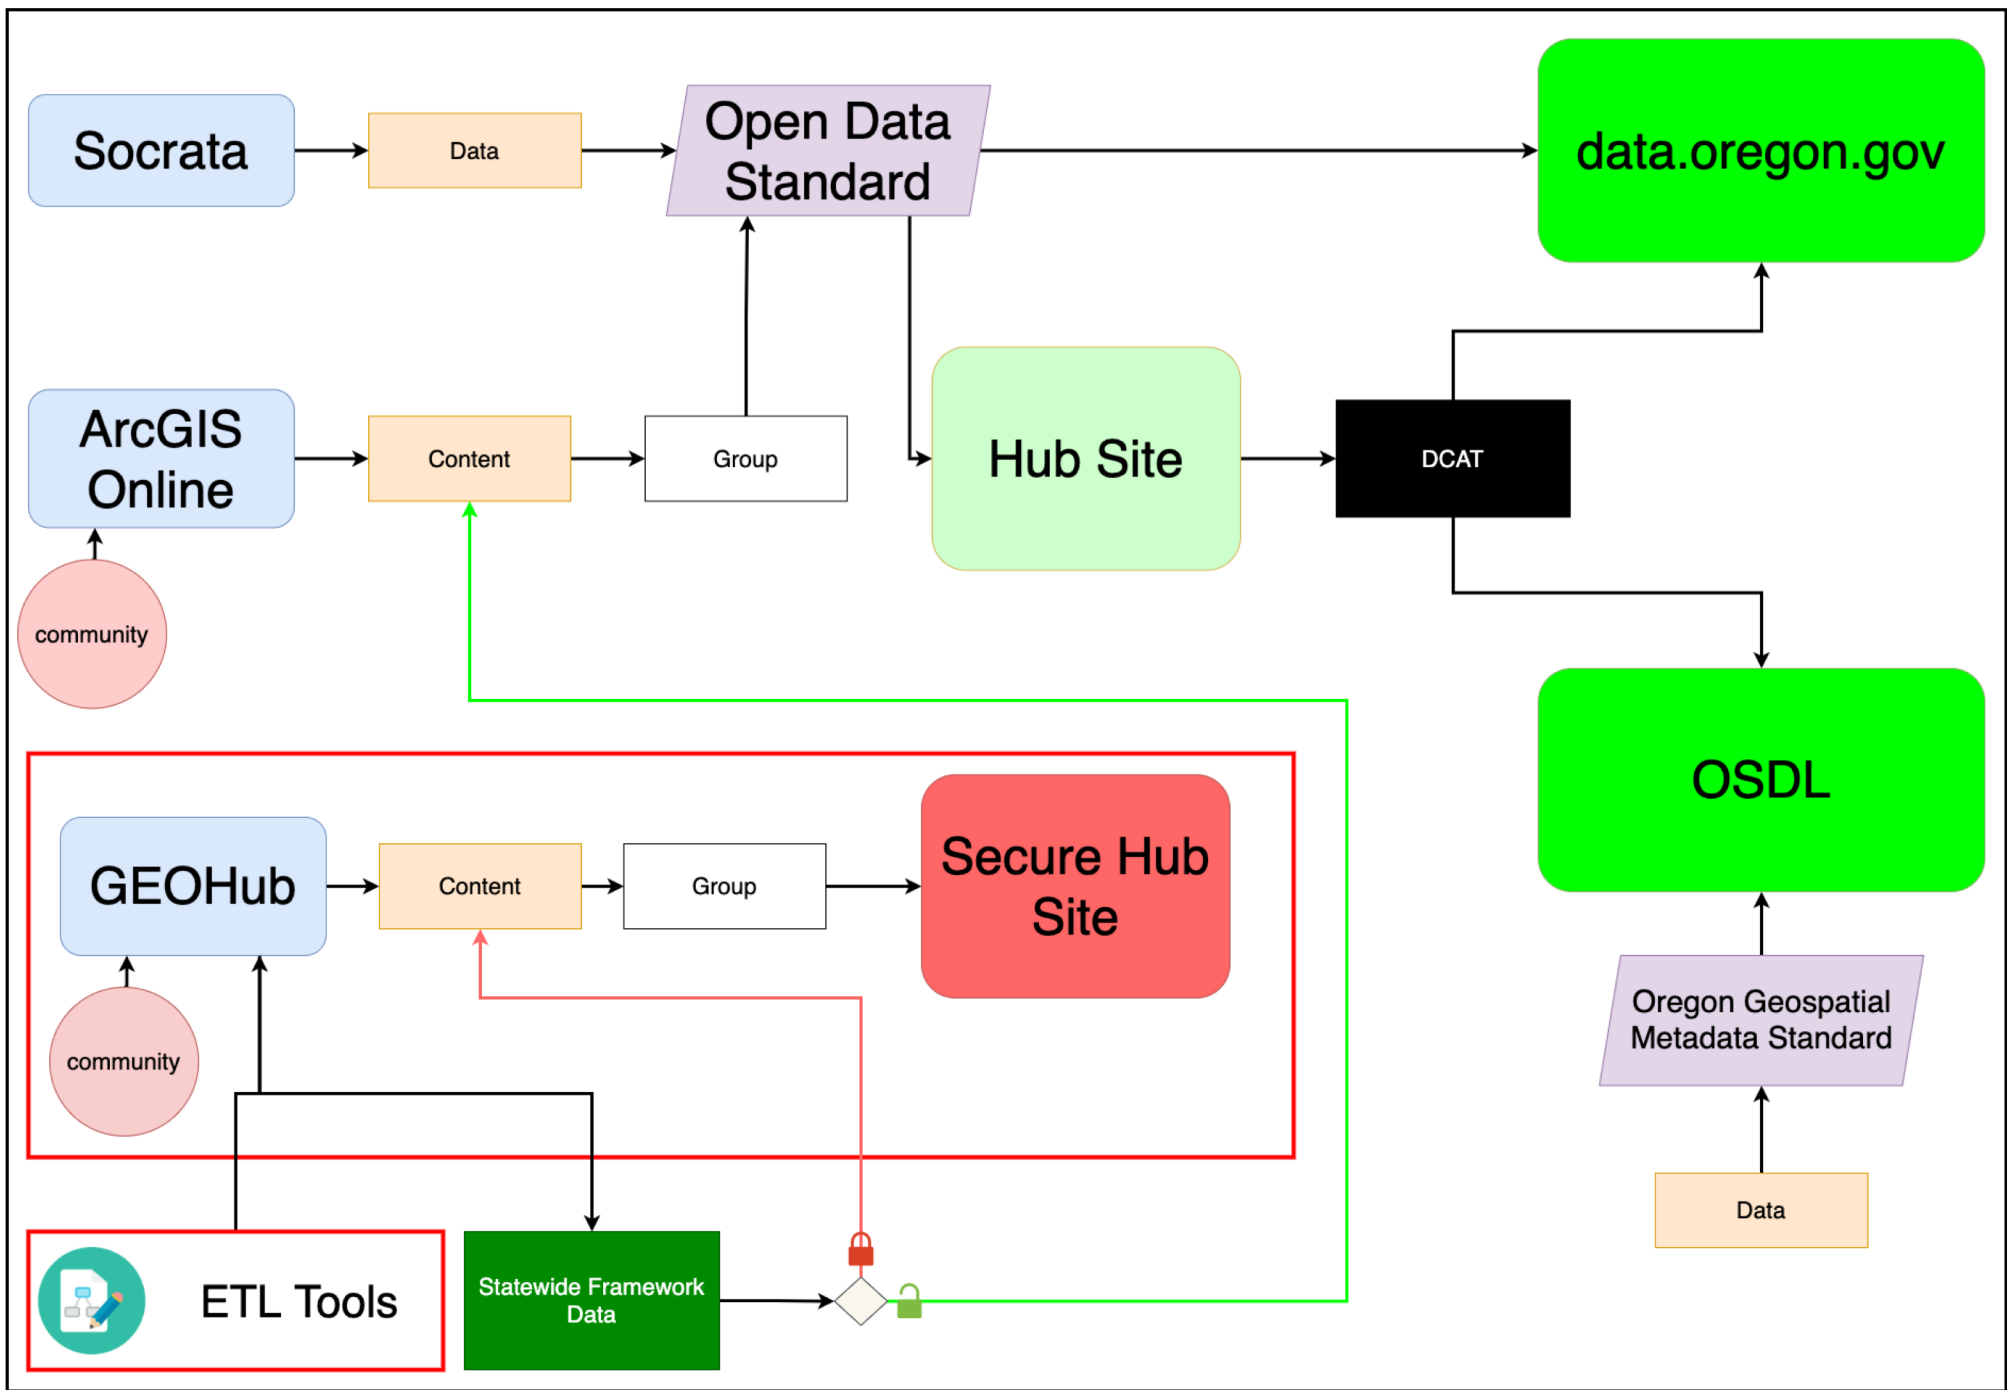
Socrata

Data

Open Data Standard

data.oregon.gov

ArcGIS Online

Content

Group

Hub Site

DCAT

community

OSDL

GEOHub

Content

Group

Secure Hub Site

community

Oregon Geospatial Metadata Standard

Data

ETL Tools

Statewide Framework Data